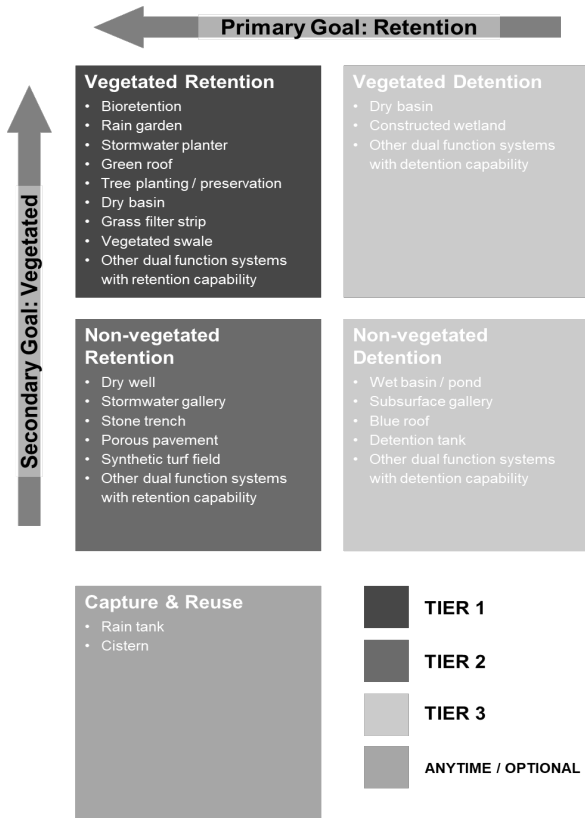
Primary Goal: Retention

Secondary Goal: Vegetated

Vegetated Retention
• Bioretention
• Rain garden
• Stormwater planter
• Green roof
• Tree planting / preservation
• Dry basin
• Grass filter strip
• Vegetated swale
• Other dual function systems with retention capability

Vegetated Detention
• Dry basin
• Constructed wetland
• Other dual function systems with detention capability

Non-vegetated Retention
• Dry well
• Stormwater gallery
• Stone trench
• Porous pavement
• Synthetic turf field
• Other dual function systems with retention capability

Non-vegetated Detention
• Wet basin / pond
• Subsurface gallery
• Blue roof
• Detention tank
• Other dual function systems with detention capability

Capture & Reuse
• Rain tank
• Cistern

TIER 1
TIER 2
TIER 3
ANYTIME / OPTIONAL